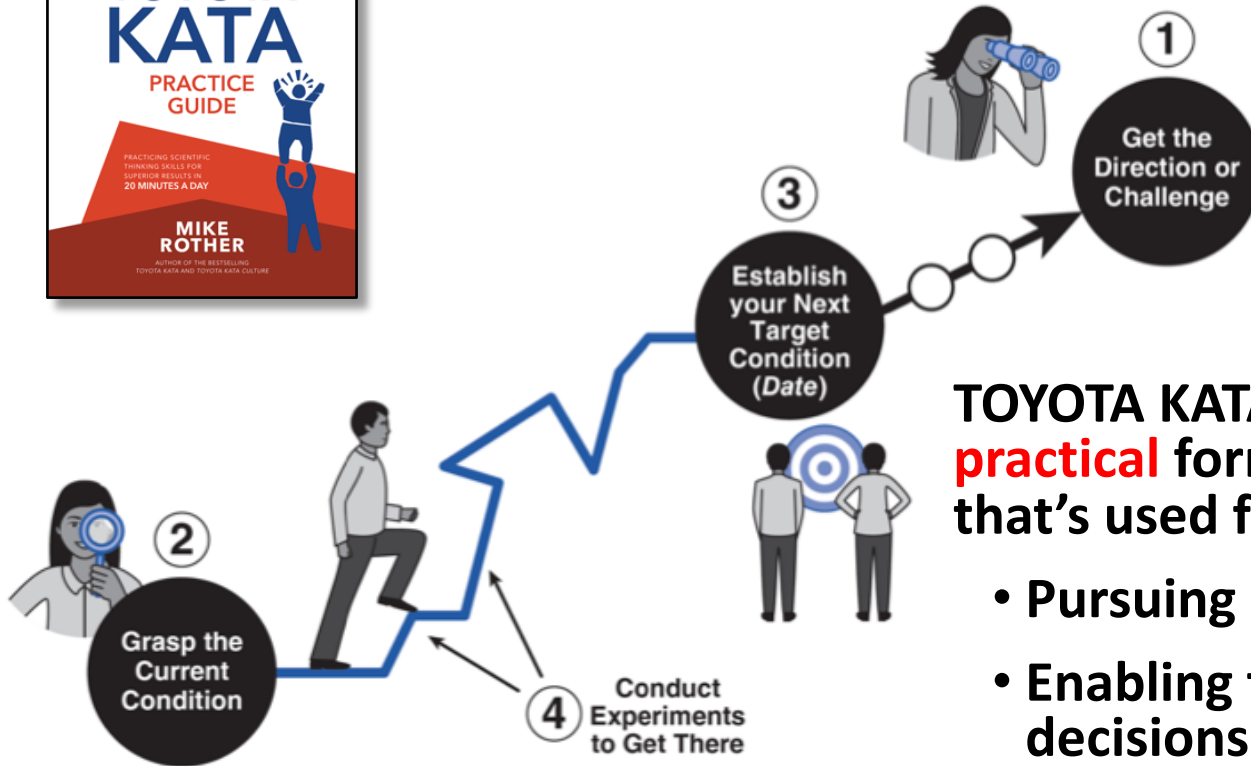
KATA
PRACTICE GUIDE
PRACTICING SCIENTIFIC THINKING SKILLS FOR SUPERIOR RESULTS IN 20 MINUTES A DAY
MIKE ROTHER
AUTHOR OF THE BESTSELLING TOYOTA KATA AND TOYOTA KATA CULTURE

1
Get the Direction or Challenge

3
Establish your Next Target Condition (*Date*)

2
Grasp the Current Condition

4
Conduct Experiments to Get There

TOYOTA KAT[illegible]
practical form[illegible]
that's used f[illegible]

• Pursuing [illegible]
• Enabling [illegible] decisions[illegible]